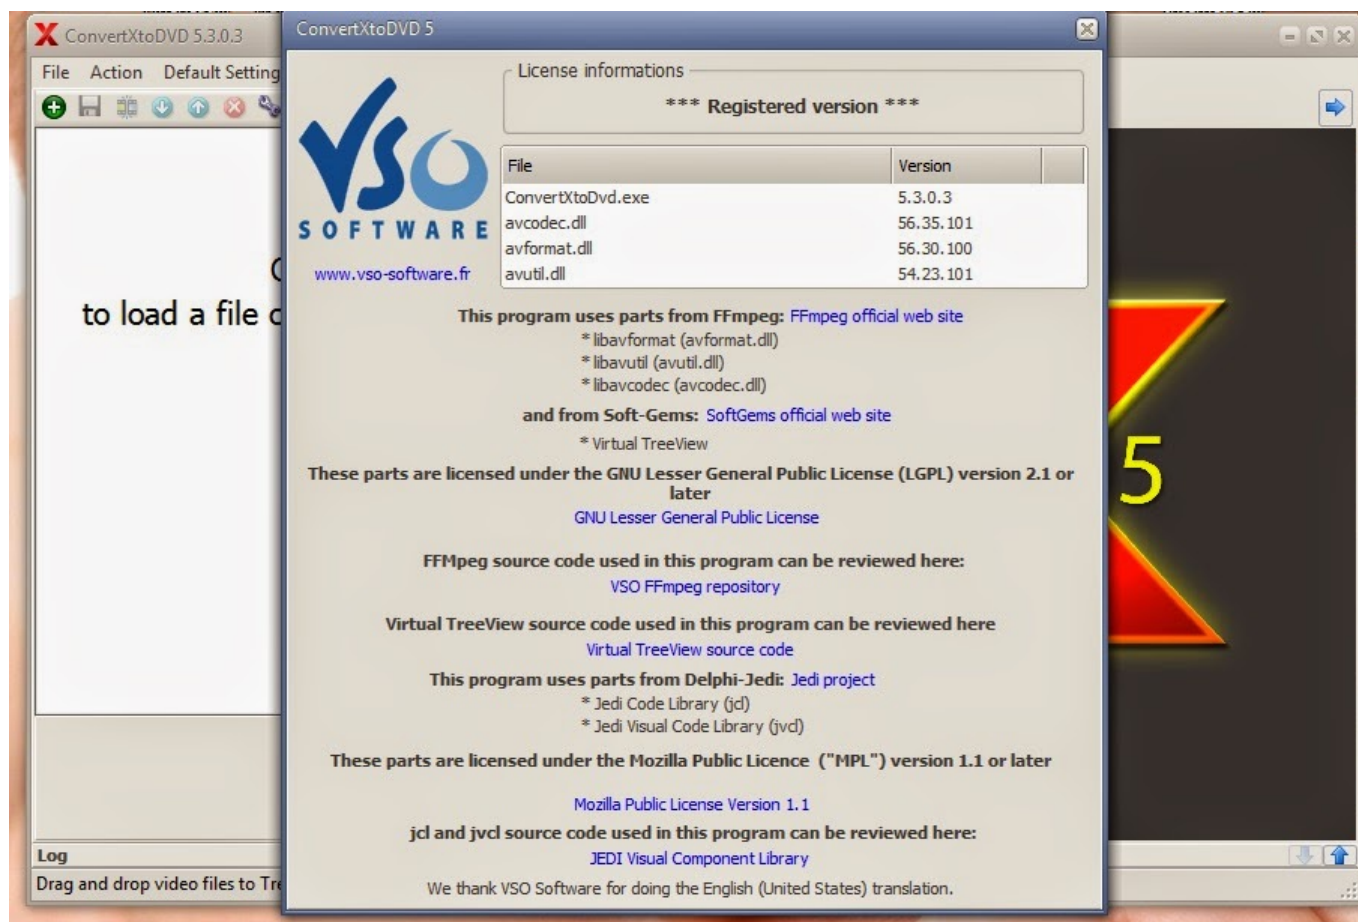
X ConvertXtoDVD 5.3.0.3

File Action Default Setting

to load a file c

Log

Drag and drop video files to Tr

ConvertXtoDVD 5

VSO SOFTWARE

www.vso-software.fr

License informations

*** Registered version ***

| File | Version |
|---|---|
| ConvertXtoDvd.exe | 5.3.0.3 |
| avcodec.dll | 56.35.101 |
| avformat.dll | 56.30.100 |
| avutil.dll | 54.23.101 |

This program uses parts from FFmpeg: FFmpeg official web site
* libavformat (avformat.dll)
* libavutil (avutil.dll)
* libavcodec (avcodec.dll)

and from Soft-Gems: SoftGems official web site
* Virtual TreeView

These parts are licensed under the GNU Lesser General Public License (LGPL) version 2.1 or later
GNU Lesser General Public License

FFMpeg source code used in this program can be reviewed here:
VSO FFmpeg repository

Virtual TreeView source code used in this program can be reviewed here
Virtual TreeView source code

This program uses parts from Delphi-Jedi: Jedi project
* Jedi Code Library (jcl)
* Jedi Visual Code Library (jvcl)

These parts are licensed under the Mozilla Public Licence ("MPL") version 1.1 or later

Mozilla Public License Version 1.1

jcl and jvcl source code used in this program can be reviewed here:
JEDI Visual Component Library

We thank VSO Software for doing the English (United States) translation.

5